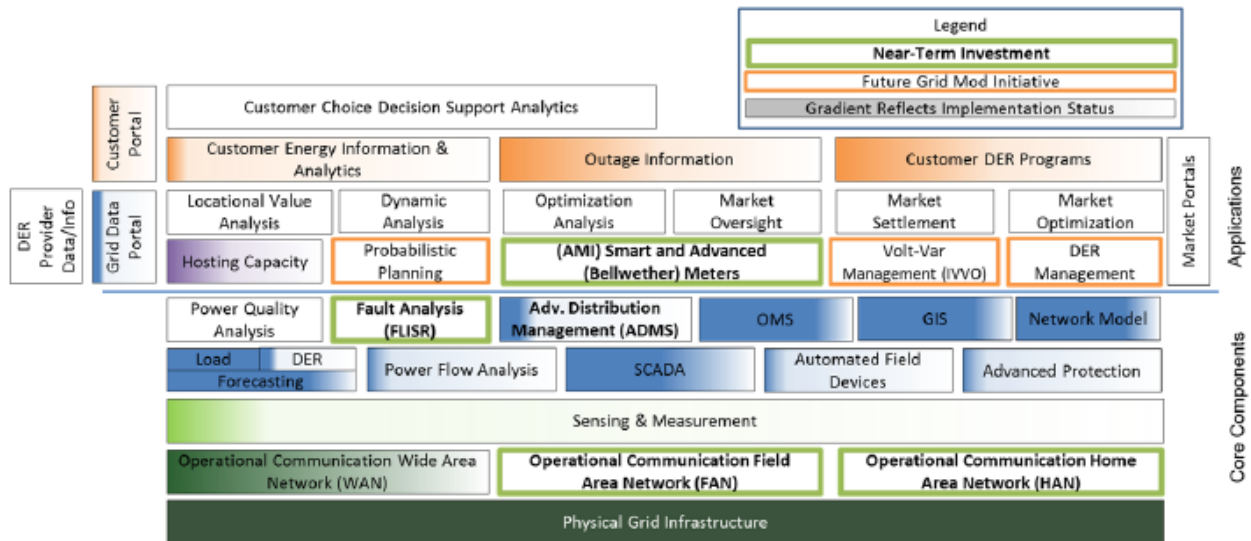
Legend
Near-Term Investment
Future Grid Mod Initiative
Gradient Reflects Implementation Status

Customer Portal
Customer Choice Decision Support Analytics
Customer Energy Information & Analytics
Outage Information
Customer DER Programs

DER Provider Data/Info
Grid Data Portal
Locational Value Analysis
Dynamic Analysis
Optimization Analysis
Market Oversight
Market Settlement
Market Optimization
Hosting Capacity
Probabilistic Planning
(AMI) Smart and Advanced (Bellwether) Meters
Volt-Var Management (IVVO)
DER Management
Market Portals
Applications

Power Quality Analysis
Fault Analysis (FLISR)
Adv. Distribution Management (ADMS)
OMS
GIS
Network Model
Load
DER
Forecasting
Power Flow Analysis
SCADA
Automated Field Devices
Advanced Protection
Sensing & Measurement
Operational Communication Wide Area Network (WAN)
Operational Communication Field Area Network (FAN)
Operational Communication Home Area Network (HAN)
Physical Grid Infrastructure
Core Components